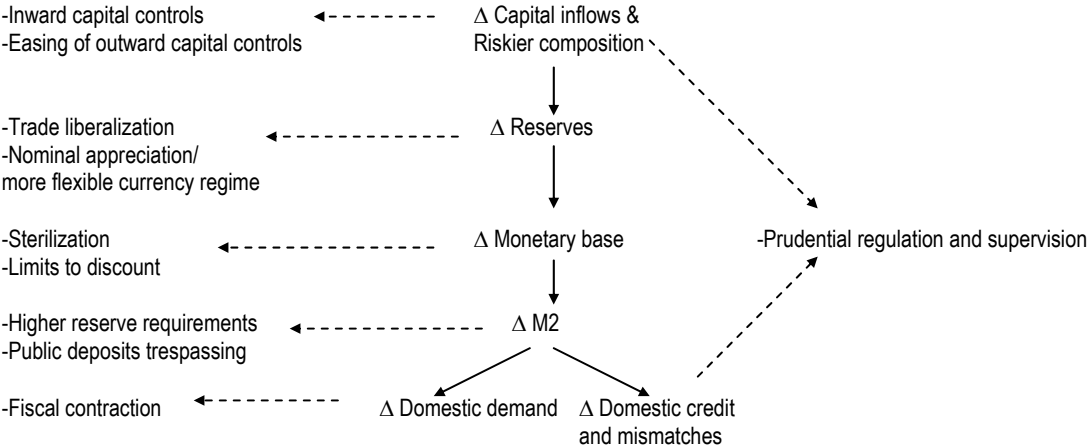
-Inward capital controls
-Easing of outward capital controls

$\Delta$ Capital inflows & Riskier composition

-Trade liberalization
-Nominal appreciation/ more flexible currency regime

$\Delta$ Reserves

-Sterilization
-Limits to discount

$\Delta$ Monetary base

-Prudential regulation and supervision

-Higher reserve requirements
-Public deposits trespassing

$\Delta$ M2

-Fiscal contraction

$\Delta$ Domestic demand

$\Delta$ Domestic credit and mismatches